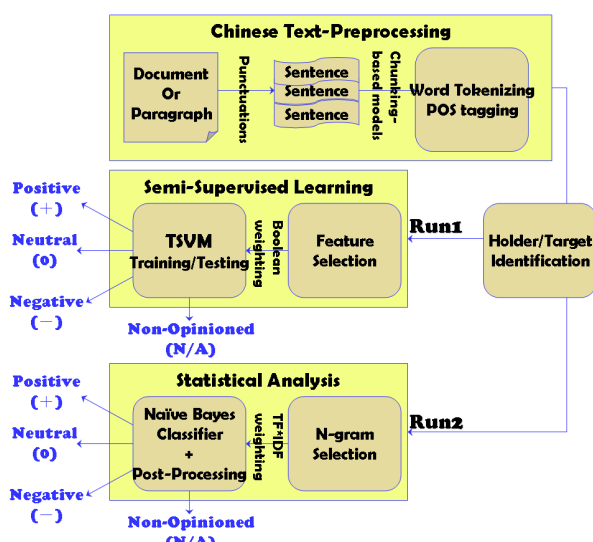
Chinese Text-Preprocessing

Document Or Paragraph

Punctuations

Sentence
Sentence
Sentence

Chunking-based models

Word Tokenizing POS tagging

Semi-Supervised Learning

Positive (+)

Neutral (0)

Negative (−)

TSVM Training/Testing

Boolean weighting

Feature Selection

Run1

Holder/Target Identification

Non-Opinioned (N/A)

Statistical Analysis

Positive (+)

Neutral (0)

Negative (−)

Naïve Bayes Classifier + Post-Processing

TF-IDF weighting

N-gram Selection

Run2

Non-Opinioned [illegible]